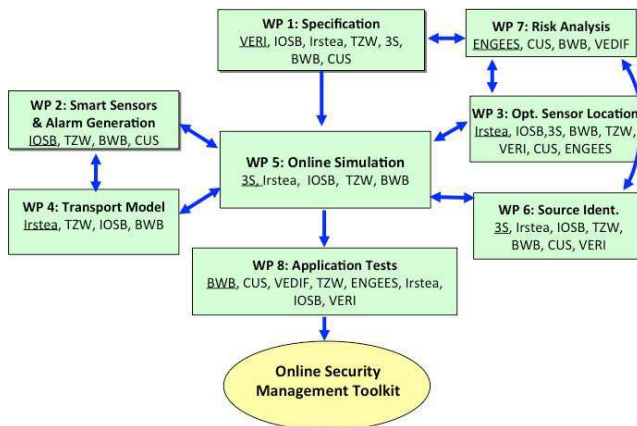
WP 1: Specification
VERI, IOSB, Irstea, TZW, 3S, BWB, CUS

WP 7: Risk Analysis
ENGEES, CUS, BWB, VEDIF

WP 2: Smart Sensors & Alarm Generation
IOSB, TZW, BWB, CUS

WP 3: Opt. Sensor Location
Irstea, IOSB,3S, BWB, TZW, VERI, CUS, ENGEES

WP 5: Online Simulation
3S, Irstea, IOSB, TZW, BWB

WP 4: Transport Model
Irstea, TZW, IOSB, BWB

WP 6: Source Ident.
3S, Irstea, IOSB, TZW, BWB, CUS, VERI

WP 8: Application Tests
BWB, CUS, VEDIF, TZW, ENGEES, Irstea, IOSB, VERI

Online Security Management Toolkit